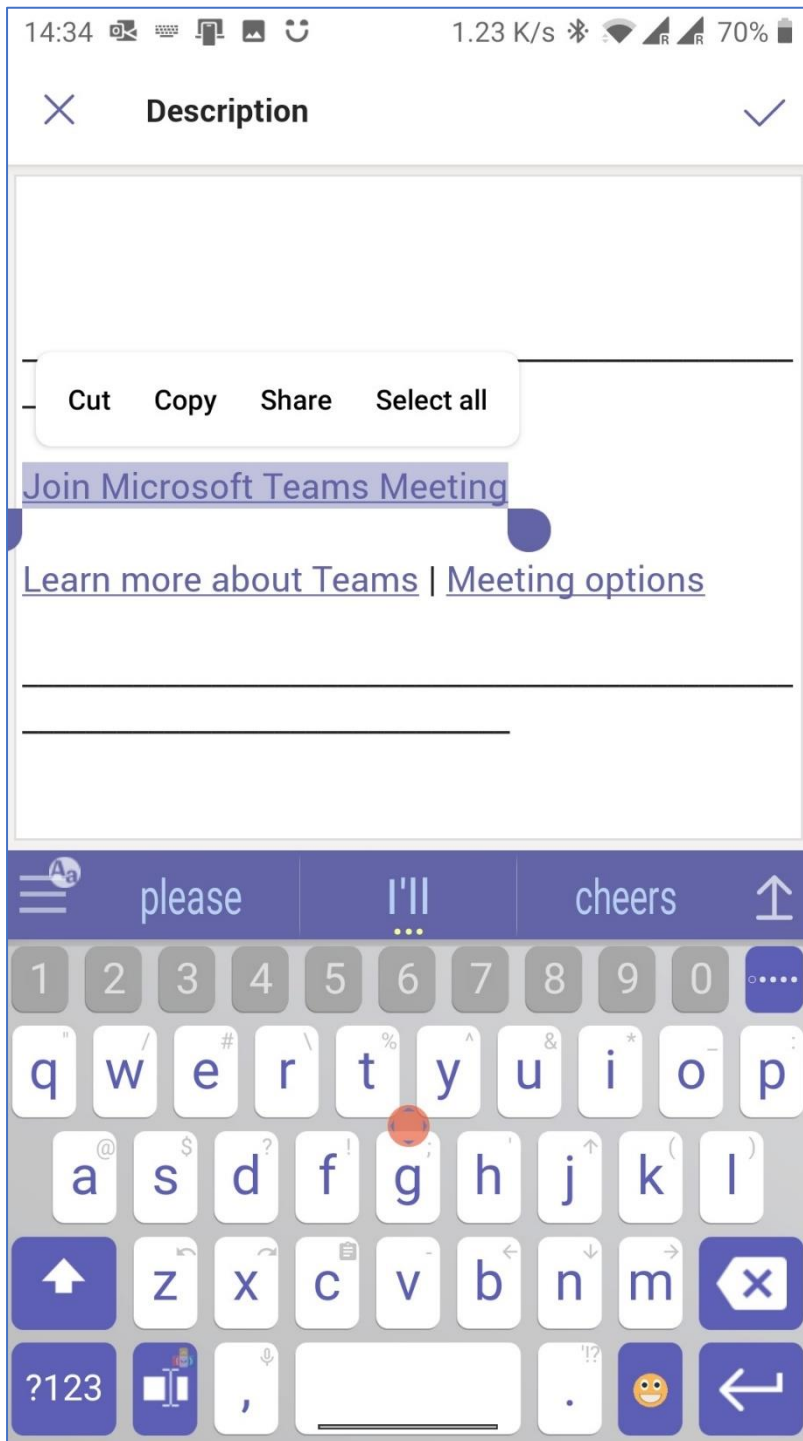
14:34 1.23 K/s 70%

Description

Cut Copy Share Select all

Join Microsoft Teams Meeting

Learn more about Teams | Meeting options

please I'll cheers

1 2 3 4 5 6 7 8 9 0

q w e r t y u i o p

a s d f g h j k l

z x c v b n m

?123 , .